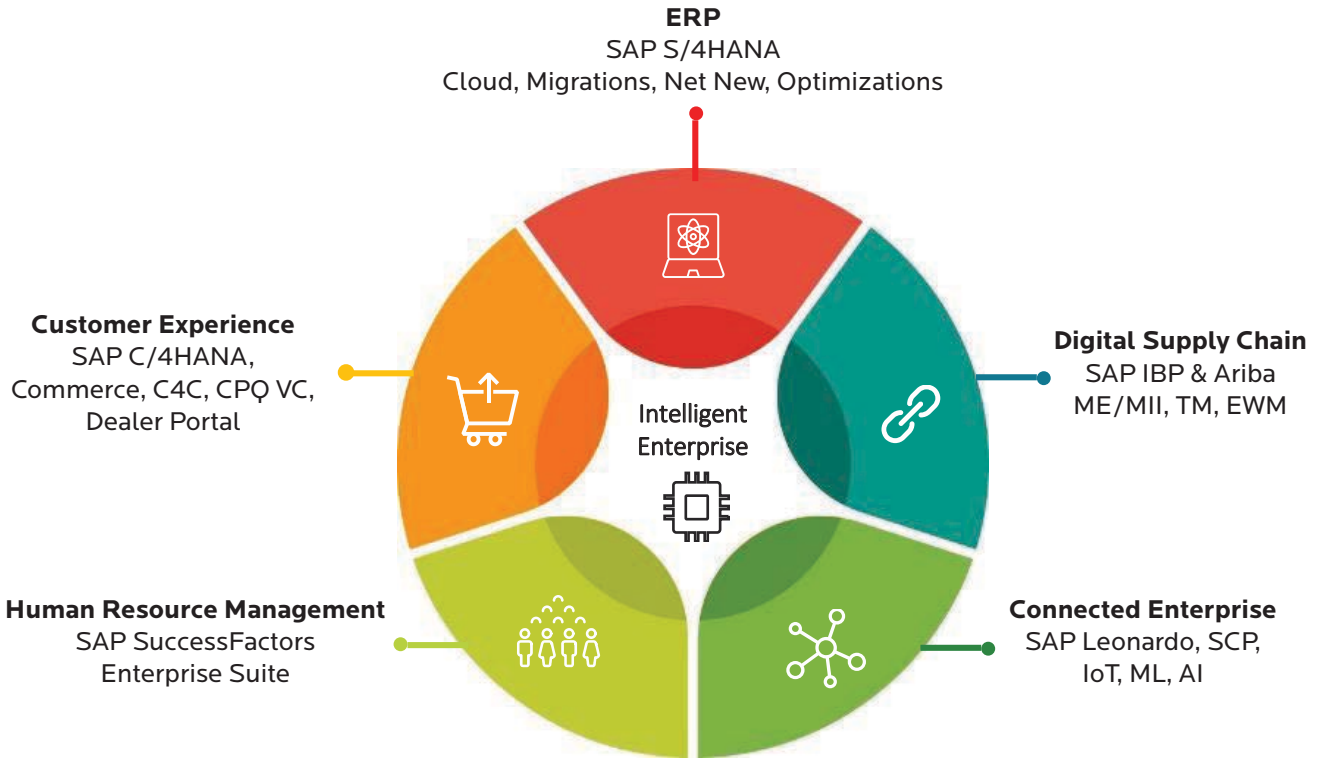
**ERP**
SAP S/4HANA
Cloud, Migrations, Net New, Optimizations

**Customer Experience**
SAP C/4HANA,
Commerce, C4C, CPQ VC,
Dealer Portal

**Digital Supply Chain**
SAP IBP & Ariba
ME/MII, TM, EWM

Intelligent
Enterprise

**Human Resource Management**
SAP SuccessFactors
Enterprise Suite

**Connected Enterprise**
SAP Leonardo, SCP,
IoT, ML, AI